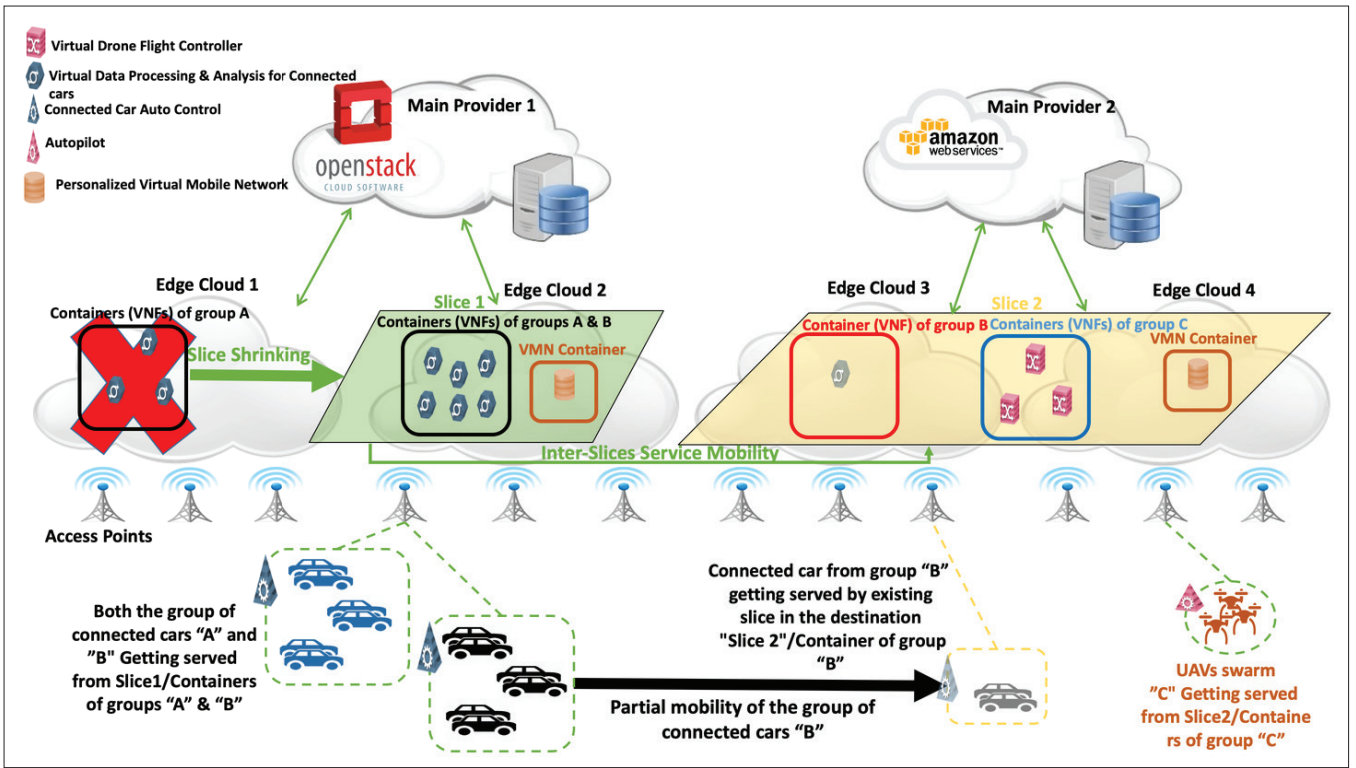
Virtual Drone Flight Controller
Virtual Data Processing & Analysis for Connected cars
Connected Car Auto Control
Autopilot
Personalized Virtual Mobile Network

openstack
CLOUD SOFTWARE
Main Provider 1

amazon
web services™
Main Provider 2

Edge Cloud 1
Containers (VNFs) of group A
Slice Shrinking

Slice 1
Edge Cloud 2
Containers (VNFs) of groups A & B
VMN Container

Edge Cloud 3
Slice 2
Edge Cloud 4
Container (VNF) of group B
Containers (VNFs) of group C
VMN Container

Inter-Slices Service Mobility

Access Points

Both the group of connected cars "A" and "B" Getting served from Slice1/Containers of groups "A" & "B"

Connected car from group "B" getting served by existing slice in the destination "Slice 2"/Container of group "B"

Partial mobility of the group of connected cars "B"

UAVs swarm "C" Getting served from Slice2/Containers of group "C"